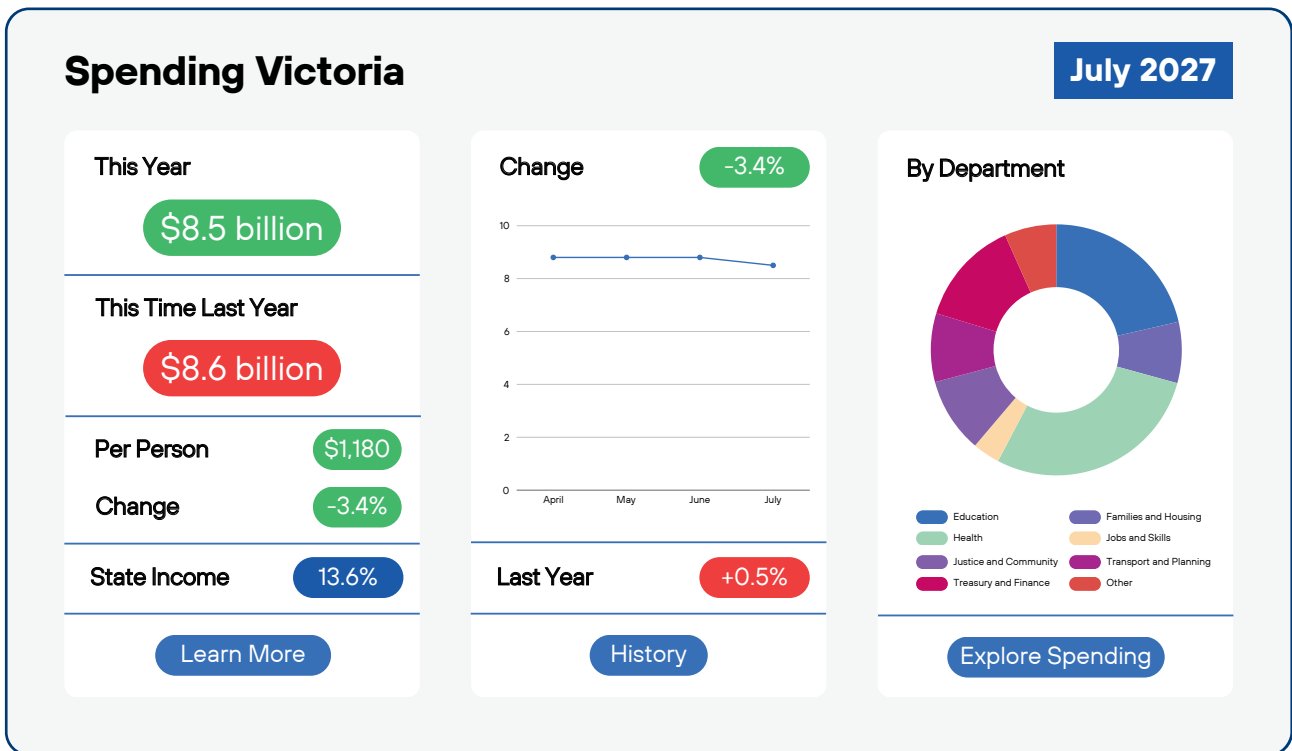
Spending Victoria

July 2027

This Year

$8.5 billion

This Time Last Year

$8.6 billion

Per Person $1,180

Change -3.4%

State Income 13.6%

Learn More

Change -3.4%

10
8
6
4
2
0
April May June July

Last Year +0.5%

History

By Department

Education
Families and Housing
Health
Jobs and Skills
Justice and Community
Transport and Planning
Treasury and Finance
Other

Explore Spending